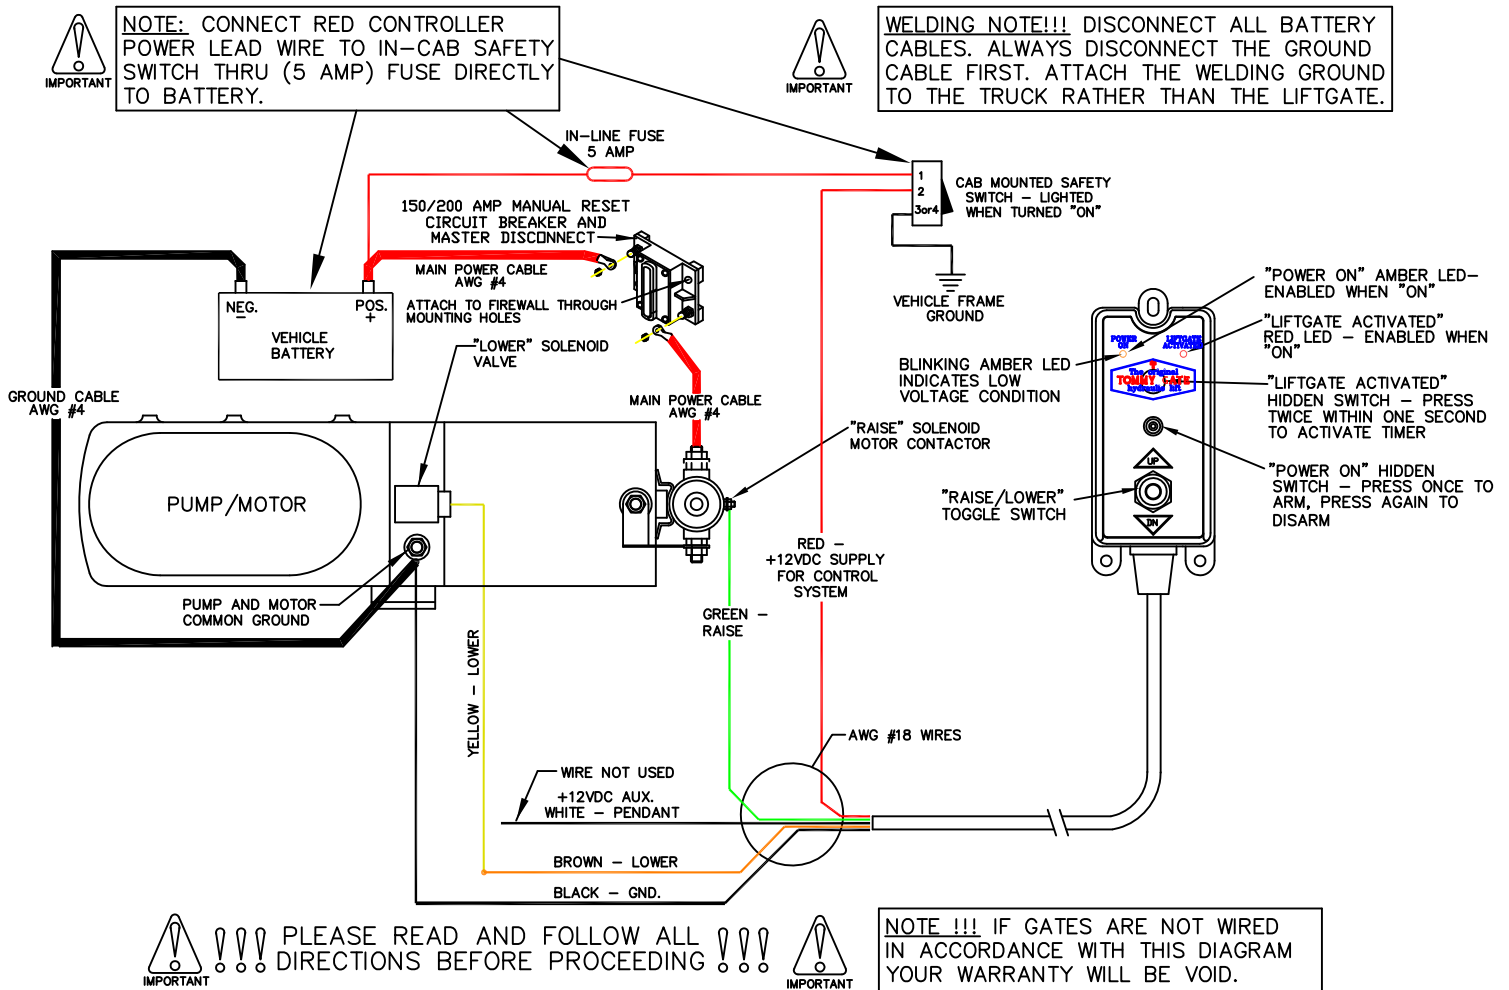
IMPORTANT

NOTE: CONNECT RED CONTROLLER POWER LEAD WIRE TO IN-CAB SAFETY SWITCH THRU (5 AMP) FUSE DIRECTLY TO BATTERY.

IMPORTANT

WELDING NOTE!!! DISCONNECT ALL BATTERY CABLES. ALWAYS DISCONNECT THE GROUND CABLE FIRST. ATTACH THE WELDING GROUND TO THE TRUCK RATHER THAN THE LIFTGATE.

IN-LINE FUSE 5 AMP

1
2
3or4

CAB MOUNTED SAFETY SWITCH - LIGHTED WHEN TURNED "ON"

150/200 AMP MANUAL RESET CIRCUIT BREAKER AND MASTER DISCONNECT

MAIN POWER CABLE AWG #4

NEG. −

POS. +

VEHICLE BATTERY

ATTACH TO FIREWALL THROUGH MOUNTING HOLES

VEHICLE FRAME GROUND

"POWER ON" AMBER LED- ENABLED WHEN "ON"

"LIFTGATE ACTIVATED" RED LED - ENABLED WHEN "ON"

POWER ON

LIFTGATE ACTIVATED

The original TOMMY GATE hydraulic lift

BLINKING AMBER LED INDICATES LOW VOLTAGE CONDITION

"LIFTGATE ACTIVATED" HIDDEN SWITCH - PRESS TWICE WITHIN ONE SECOND TO ACTIVATE TIMER

"LOWER" SOLENOID VALVE

GROUND CABLE AWG #4

MAIN POWER CABLE AWG #4

"RAISE" SOLENOID MOTOR CONTACTOR

PUMP/MOTOR

UP

"POWER ON" HIDDEN SWITCH - PRESS ONCE TO ARM, PRESS AGAIN TO DISARM

"RAISE/LOWER" TOGGLE SWITCH

DN

RED - +12VDC SUPPLY FOR CONTROL SYSTEM

PUMP AND MOTOR COMMON GROUND

GREEN - RAISE

YELLOW - LOWER

AWG #18 WIRES

WIRE NOT USED

+12VDC AUX. WHITE - PENDANT

BROWN - LOWER

BLACK - GND.

IMPORTANT

!!! PLEASE READ AND FOLLOW ALL DIRECTIONS BEFORE PROCEEDING !!!

IMPORTANT

NOTE !!! IF GATES ARE NOT WIRED IN ACCORDANCE WITH THIS DIAGRAM YOUR WARRANTY WILL BE VOID.